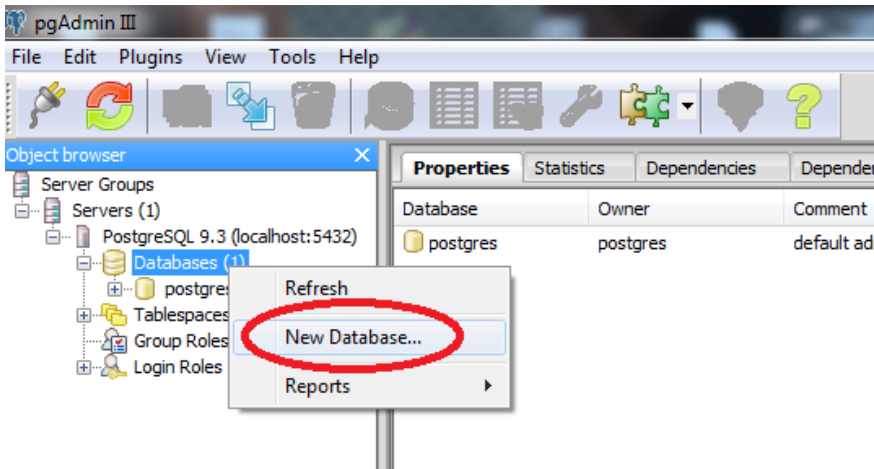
pgAdmin III

File Edit Plugins View Tools Help

Object browser ×

Server Groups
Servers (1)
PostgreSQL 9.3 (localhost:5432)
Databases (1)
postgres
Tablespaces
Group Roles
Login Roles

Refresh
New Database...
Reports

Properties Statistics Dependencies Depender

| Database | Owner | Comment |
|---|---|---|
| postgres | postgres | default ad |